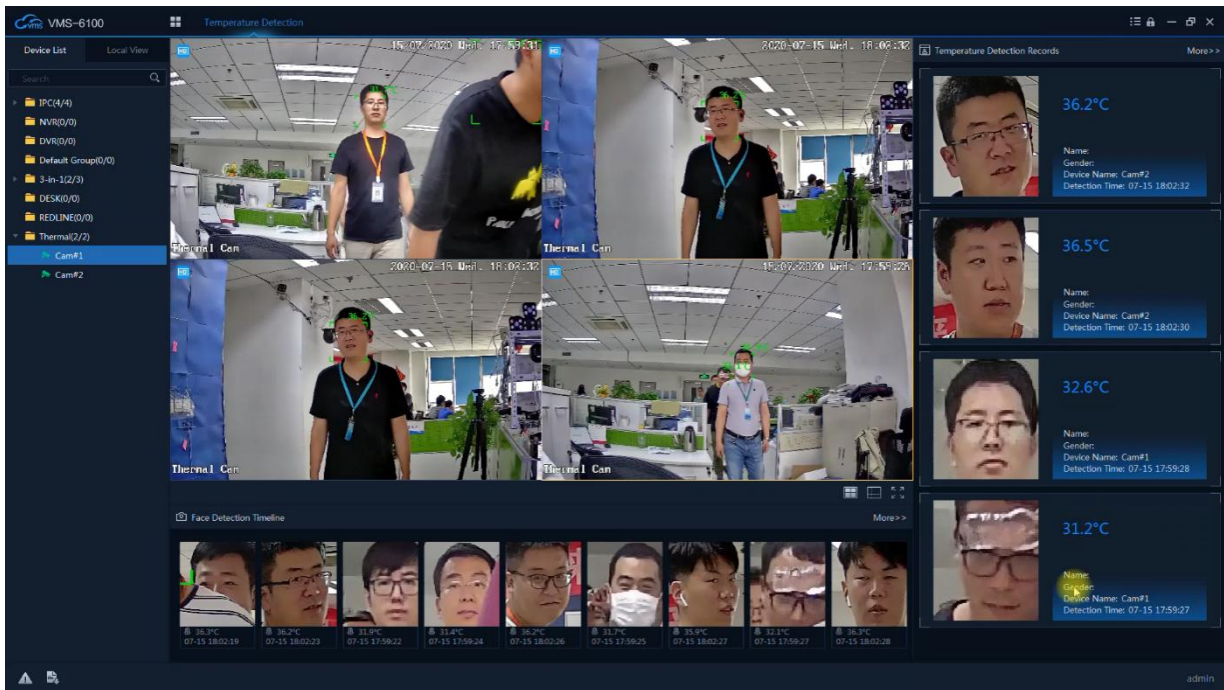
VMS-6100

Temperature Detection

Device List
Local View

Search

IPC(4/4)
NVR(0/0)
DVR(0/0)
Default Group(0/0)
3-in-1(2/3)
DESK(0/0)
REDLINE(0/0)
Thermal(2/2)
Cam#1
Cam#2

15-07-2020 Wed 17:59:31
Thermal Cam

2020-07-15 Wed 18:03:32
Thermal Cam

2020-07-15 Wed 18:03:32
Thermal Cam

15-07-2020 Wed 17:59:28
Thermal Cam

Face Detection Timeline
More>>

36.3°C 07-15 18:02:19
36.2°C 07-15 18:02:23
31.9°C 07-15 17:59:22
31.4°C 07-15 17:59:24
36.2°C 07-15 18:02:26
31.7°C 07-15 17:59:25
35.9°C 07-15 18:02:27
32.1°C 07-15 17:59:27
36.3°C 07-15 18:02:28

Temperature Detection Records
More>>

36.2°C
Name:
Gender:
Device Name: Cam#2
Detection Time: 07-15 18:02:32

36.5°C
Name:
Gender:
Device Name: Cam#2
Detection Time: 07-15 18:02:30

32.6°C
Name:
Gender:
Device Name: Cam#1
Detection Time: 07-15 17:59:28

31.2°C
Name:
Gender:
Device Name: Cam#1
Detection Time: 07-15 17:59:27

admin